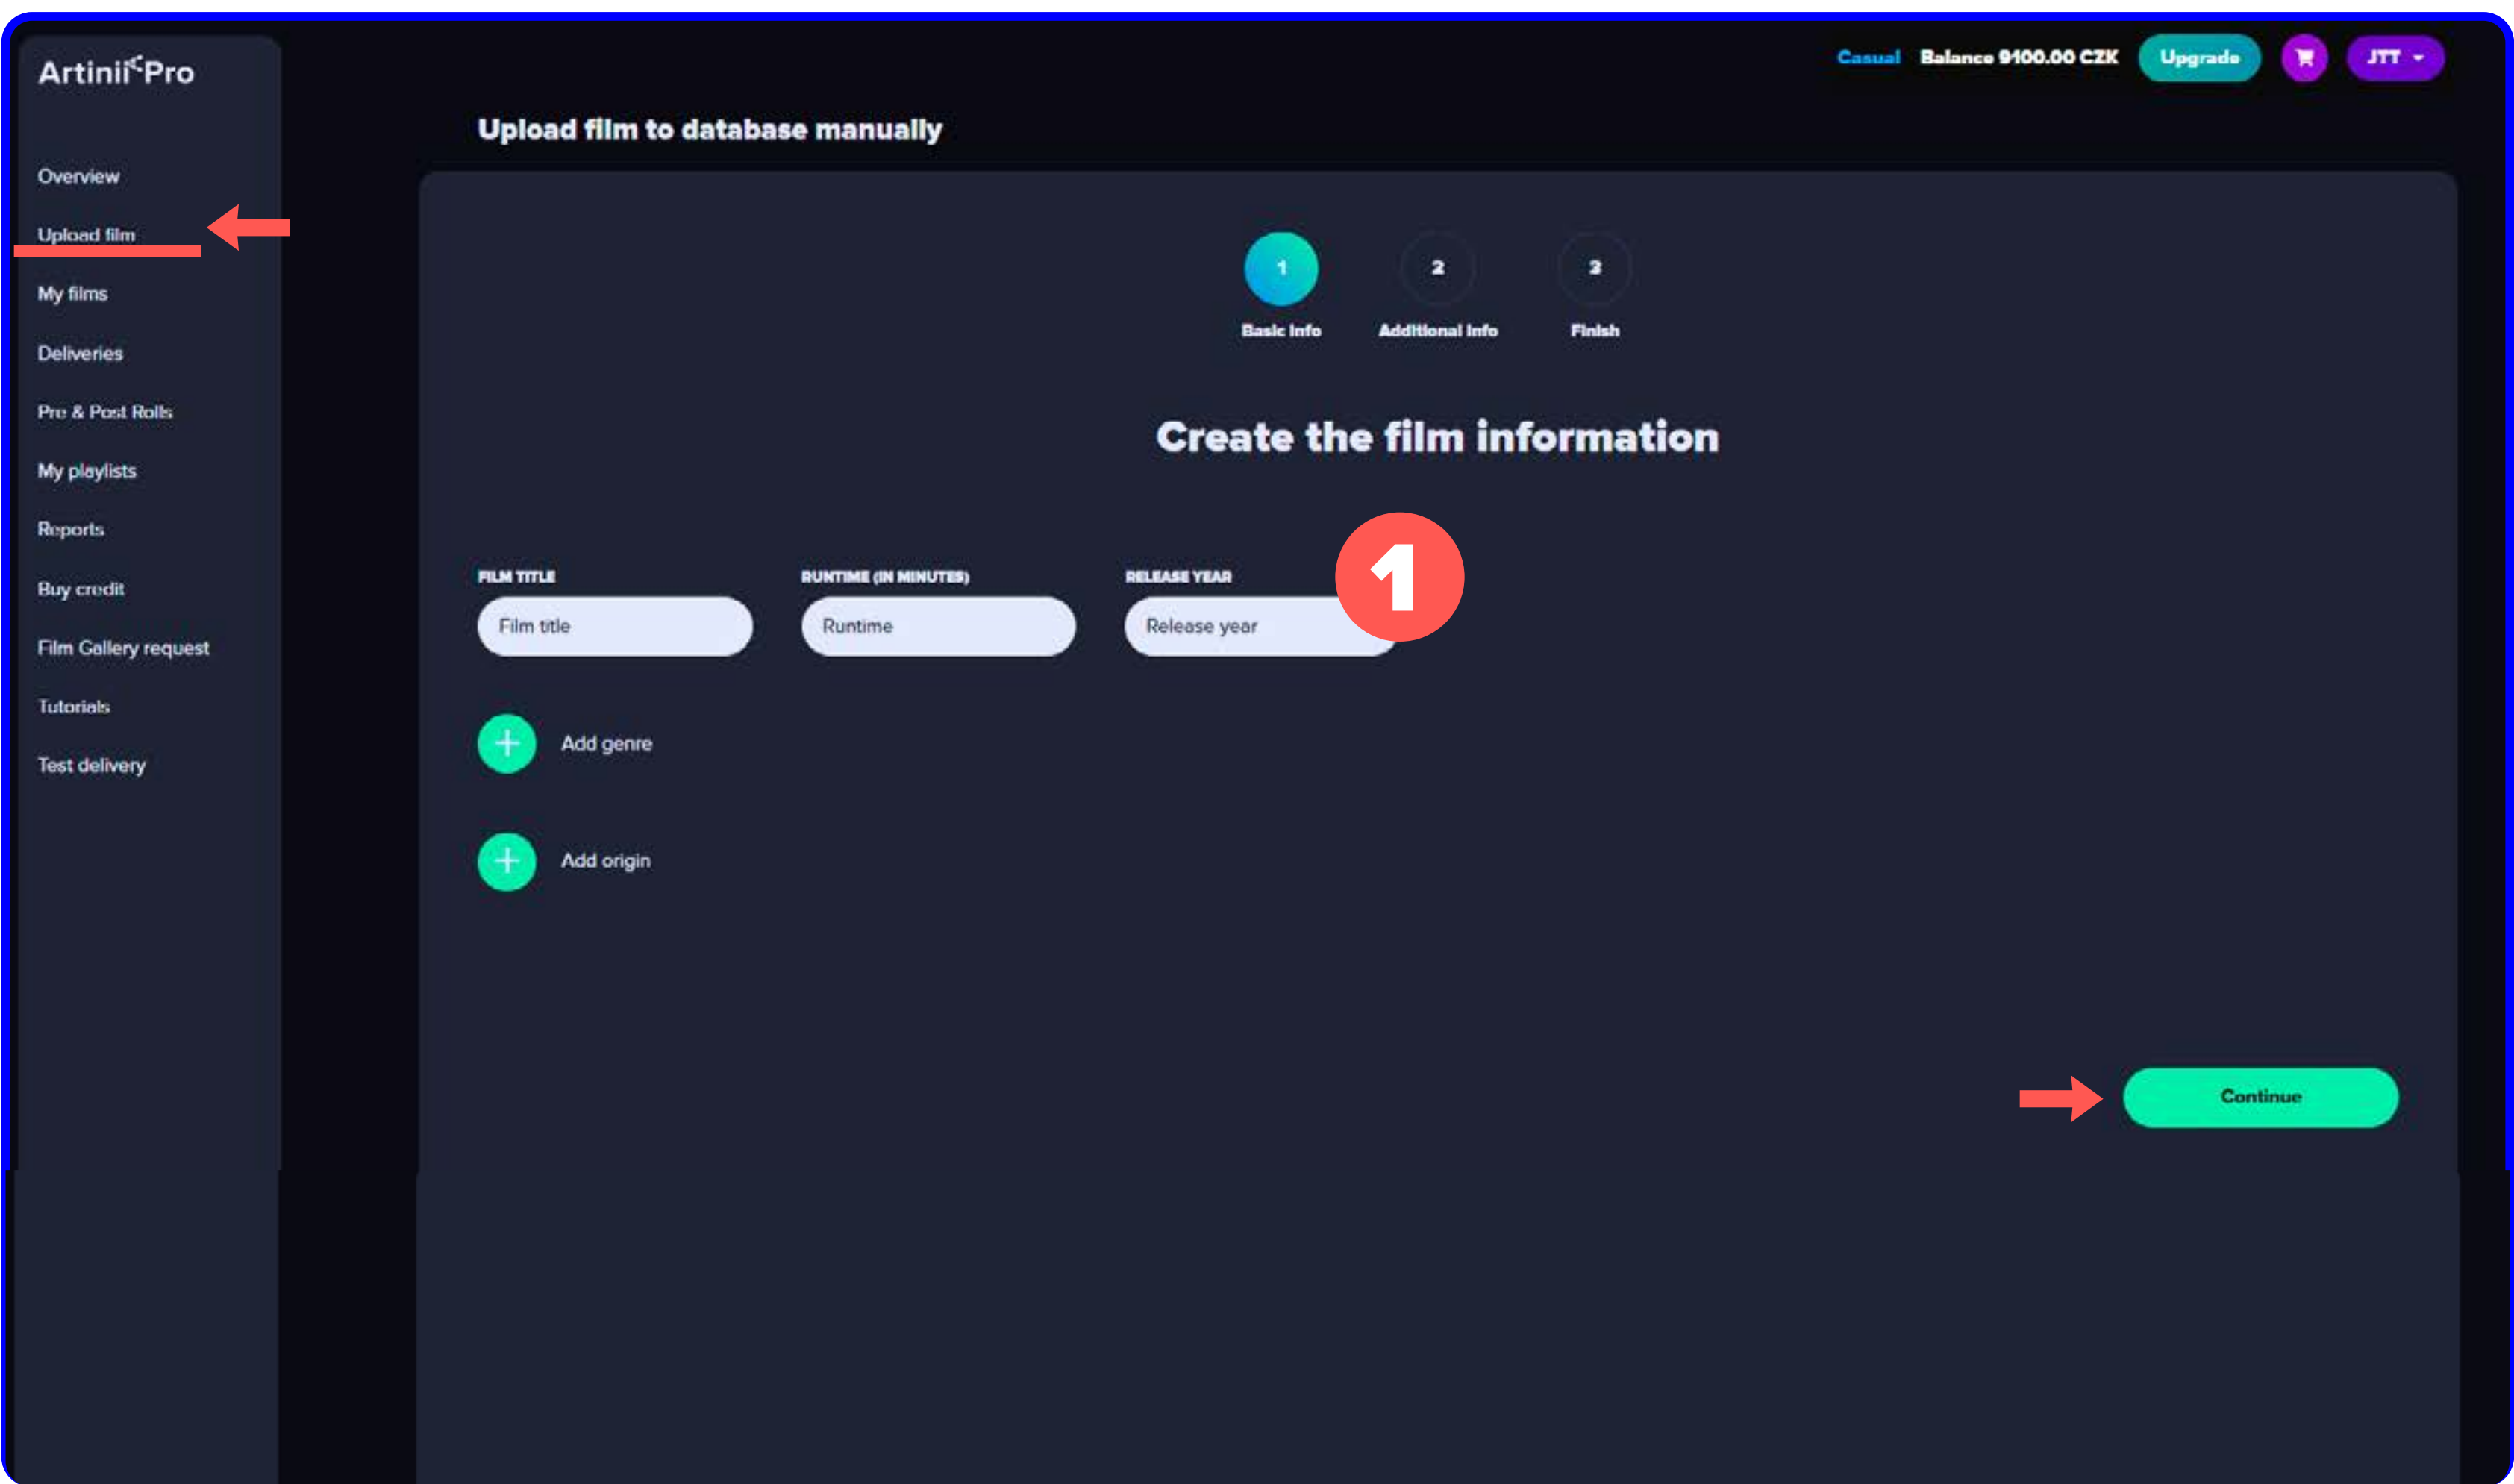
Artinii Pro

Casual Balance 9100.00 CZK Upgrade JTT

Overview
Upload film
My films
Deliveries
Pre & Post Rolls
My playlists
Reports
Buy credit
Film Gallery request
Tutorials
Test delivery

Upload film to database manually

1 Basic Info
2 Additional Info
3 Finish

Create the film information

1

FILM TITLE
Film title

RUNTIME (IN MINUTES)
Runtime

RELEASE YEAR
Release year

Add genre

Add origin

Continue